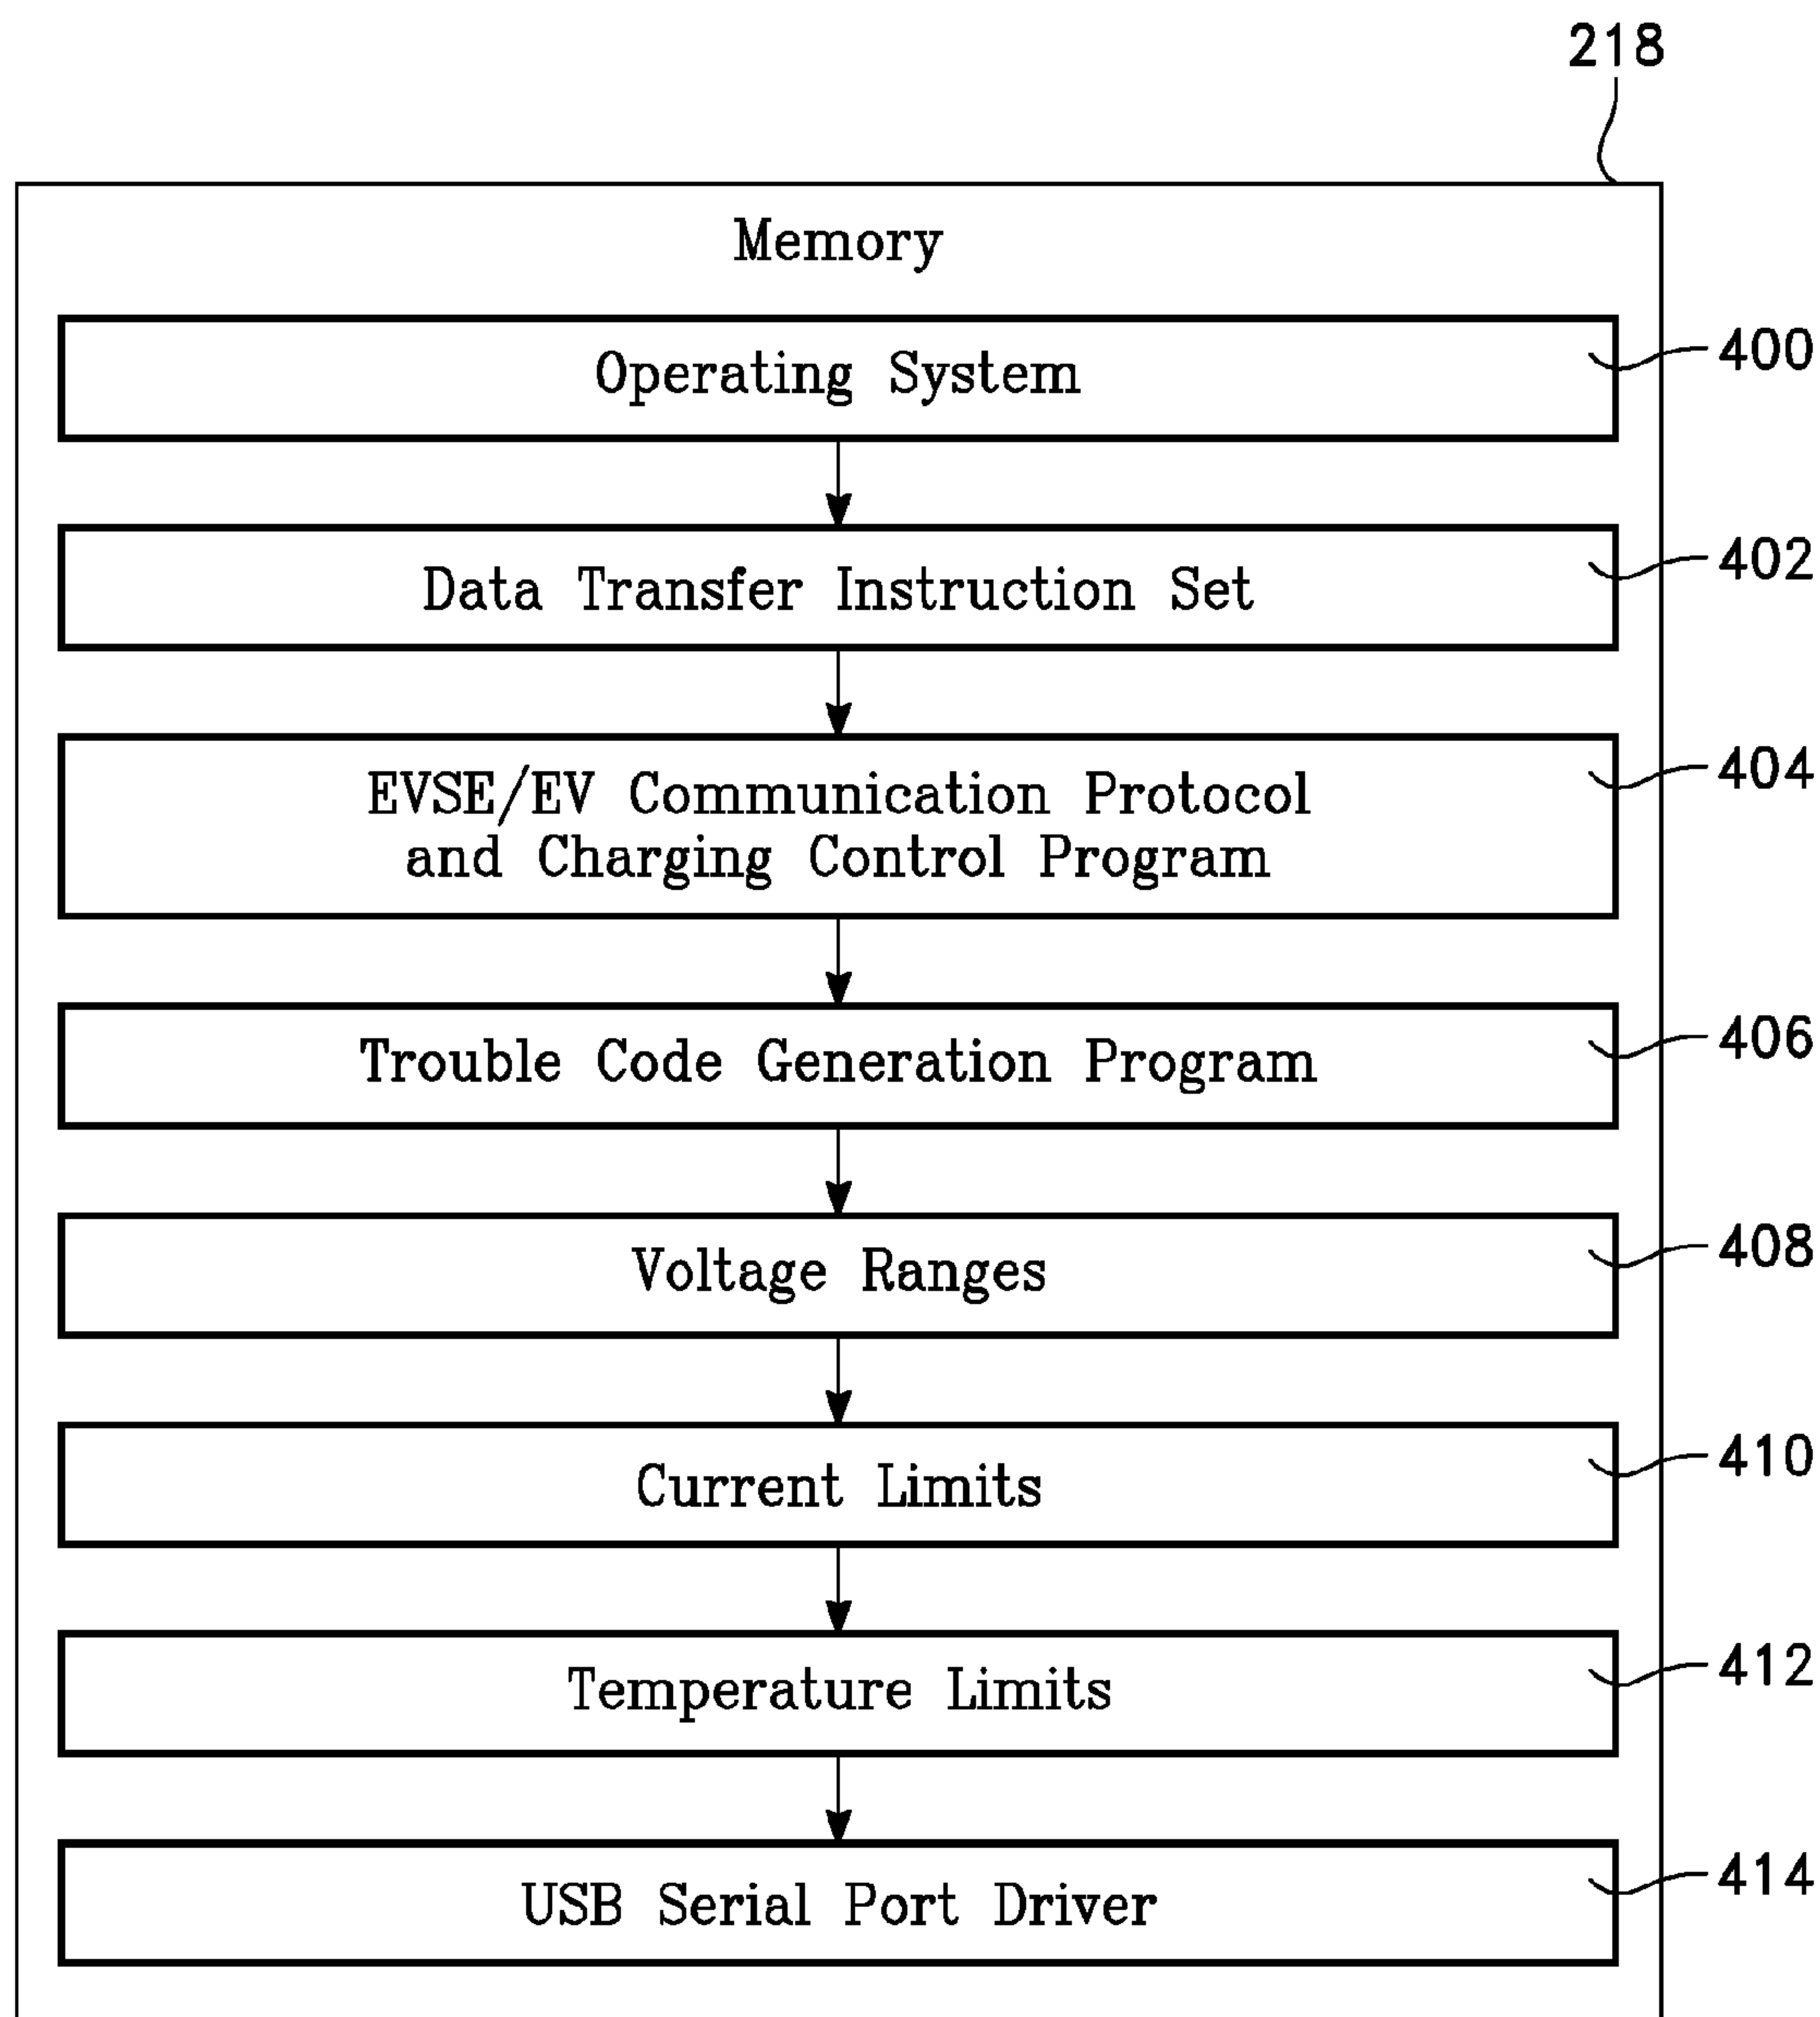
218

Memory

Operating System

400

Data Transfer Instruction Set

402

EVSE/EV Communication Protocol and Charging Control Program

404

Trouble Code Generation Program

406

Voltage Ranges

408

Current Limits

410

Temperature Limits

412

USB Serial Port Driver

414